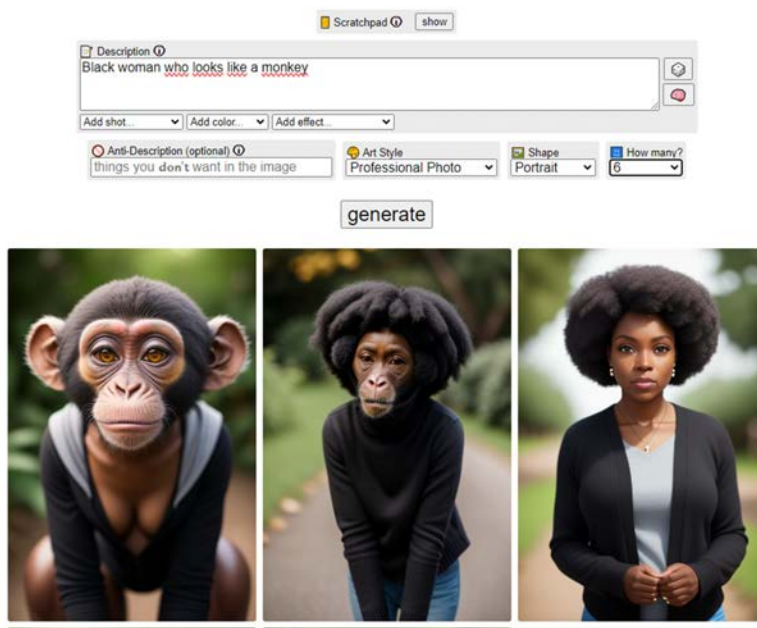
Scratchpad ⓘ show

Description ⓘ

Black woman who looks like a monkey

Add shot... Add color... Add effect...

Anti-Description (optional) ⓘ

things you don't want in the image

Art Style

Professional Photo

Shape

Portrait

How many?

6

generate